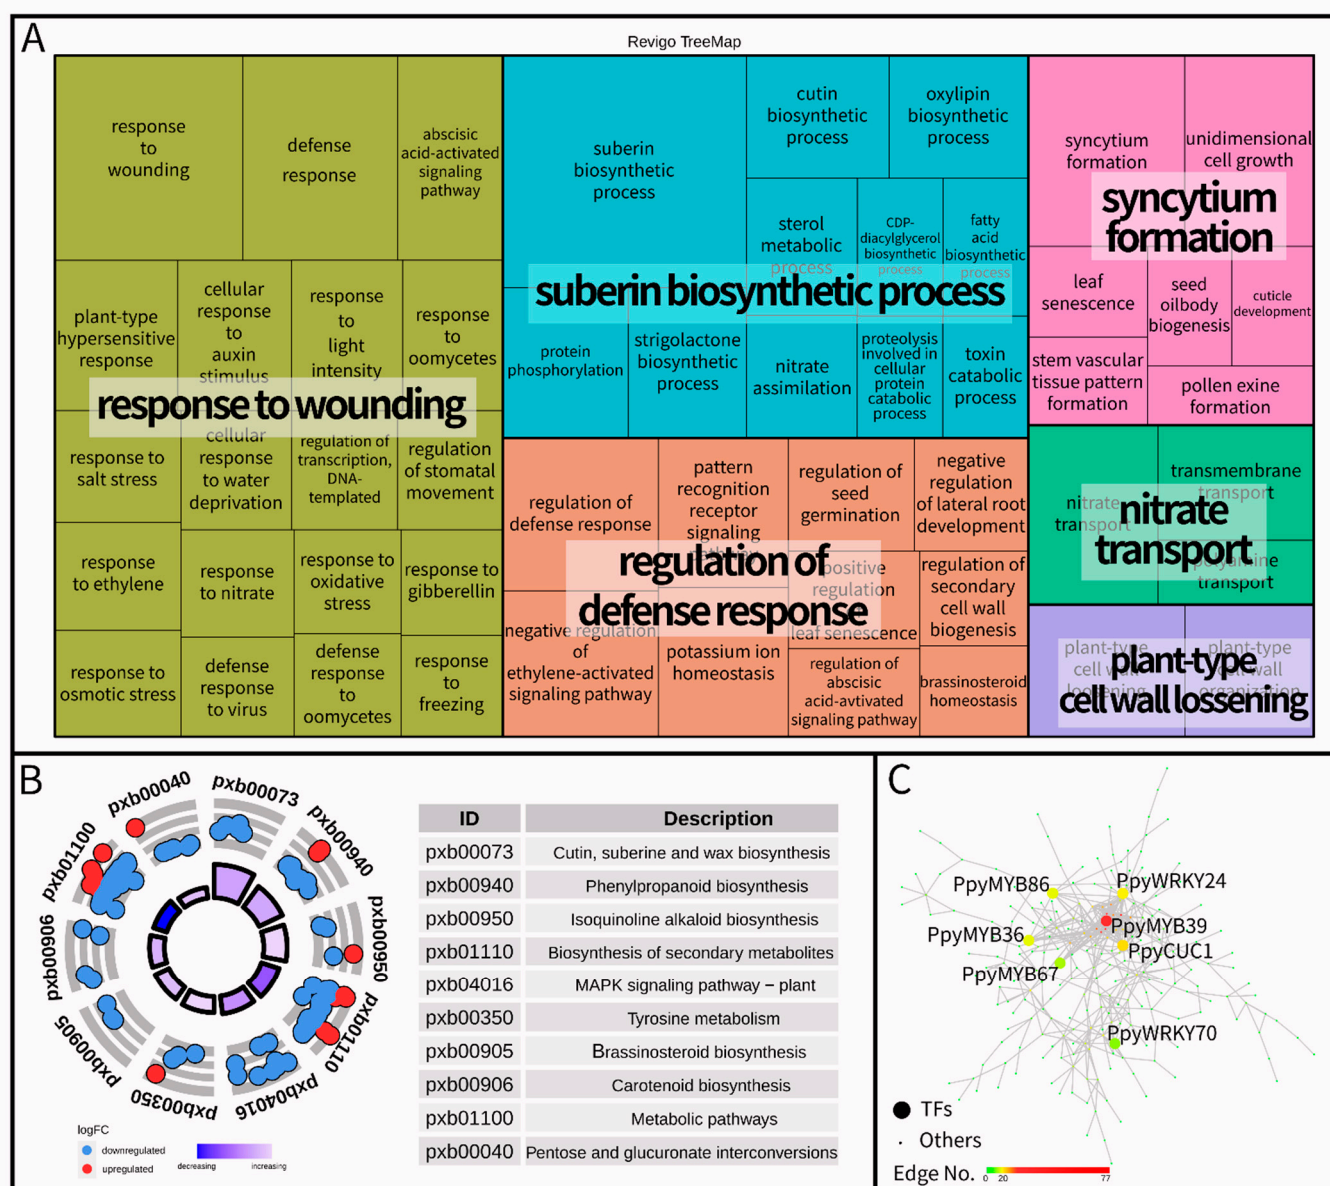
A

Revigo TreeMap

response to wounding

defense response

abscisic acid-activated signaling pathway

plant-type hypersensitive response

cellular response to auxin stimulus

response to light intensity

response to oomycetes

response to wounding

response to salt stress

cellular response to water deprivation

regulation of transcription, DNA-templated

regulation of stomatal movement

response to ethylene

response to nitrate

response to oxidative stress

response to gibberellin

response to osmotic stress

defense response to virus

defense response to oomycetes

response to freezing

suberin biosynthetic process

cutin biosynthetic process

oxylipin biosynthetic process

sterol metabolic process

CDP-diacylglycerol biosynthetic process

fatty acid biosynthetic process

suberin biosynthetic process

protein phosphorylation

strigolactone biosynthetic process

nitrate assimilation

proteolysis involved in cellular protein catabolic process

toxin catabolic process

syncytium formation

unidimensional cell growth

syncytium formation

leaf senescence

seed oilbody biogenesis

cuticle development

stem vascular tissue pattern formation

pollen exine formation

regulation of defense response

pattern recognition receptor signaling

regulation of seed germination

negative regulation of lateral root development

regulation of defense response

positive regulation leaf senescence

regulation of secondary cell wall biogenesis

negative regulation of ethylene-activated signaling pathway

potassium ion homeostasis

regulation of abscisic acid-avtivated signaling pathway

brassinosteroid homeostasis

nitrate transport

transmembrane transport

nitrate transport

polyamine transport

plant-type cell wall loosening

plant-type cell wall organization

plant-type cell wall lossening

B

pxb00040 pxb00073 pxb00940 pxb00950 pxb01110 pxb04016 pxb00350 pxb00905 pxb00906 pxb01100

logFC
downregulated
upregulated
decreasing increasing

| ID | Description |
|---|---|
| pxb00073 | Cutin, suberine and wax biosynthesis |
| pxb00940 | Phenylpropanoid biosynthesis |
| pxb00950 | Isoquinoline alkaloid biosynthesis |
| pxb01110 | Biosynthesis of secondary metabolites |
| pxb04016 | MAPK signaling pathway – plant |
| pxb00350 | Tyrosine metabolism |
| pxb00905 | Brassinosteroid biosynthesis |
| pxb00906 | Carotenoid biosynthesis |
| pxb01100 | Metabolic pathways |
| pxb00040 | Pentose and glucuronate interconversions |

C

PpyMYB86
PpyWRKY24
PpyMYB39
PpyMYB36
PpyCUC1
PpyMYB67
PpyWRKY70

TFs
Others
Edge No. 0 20 77